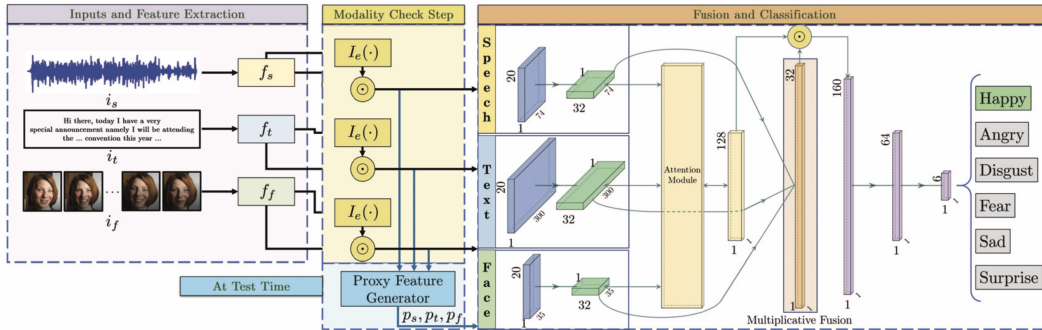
Inputs and Feature Extraction

Modality Check Step

Fusion and Classification

$f_s$

$i_s$

Hi there, today I have a very special announcement namely I will be attending the ... convention this year ...

$f_t$

$i_t$

$f_f$

$i_f$

$I_e(\cdot)$

$\odot$

$I_e(\cdot)$

$\odot$

$I_e(\cdot)$

$\odot$

At Test Time

Proxy Feature Generator

$p_s, p_t, p_f$

Speech

20 74 1 1 32 74

Text

20 300 1 1 32 300

Face

20 35 1 1 32 35

Attention Module

128 1 1

$\odot$

32 1

Multiplicative Fusion

160 1 1

64 1 1

6 1 1

Happy

Angry

Disgust

Fear

Sad

Surprise